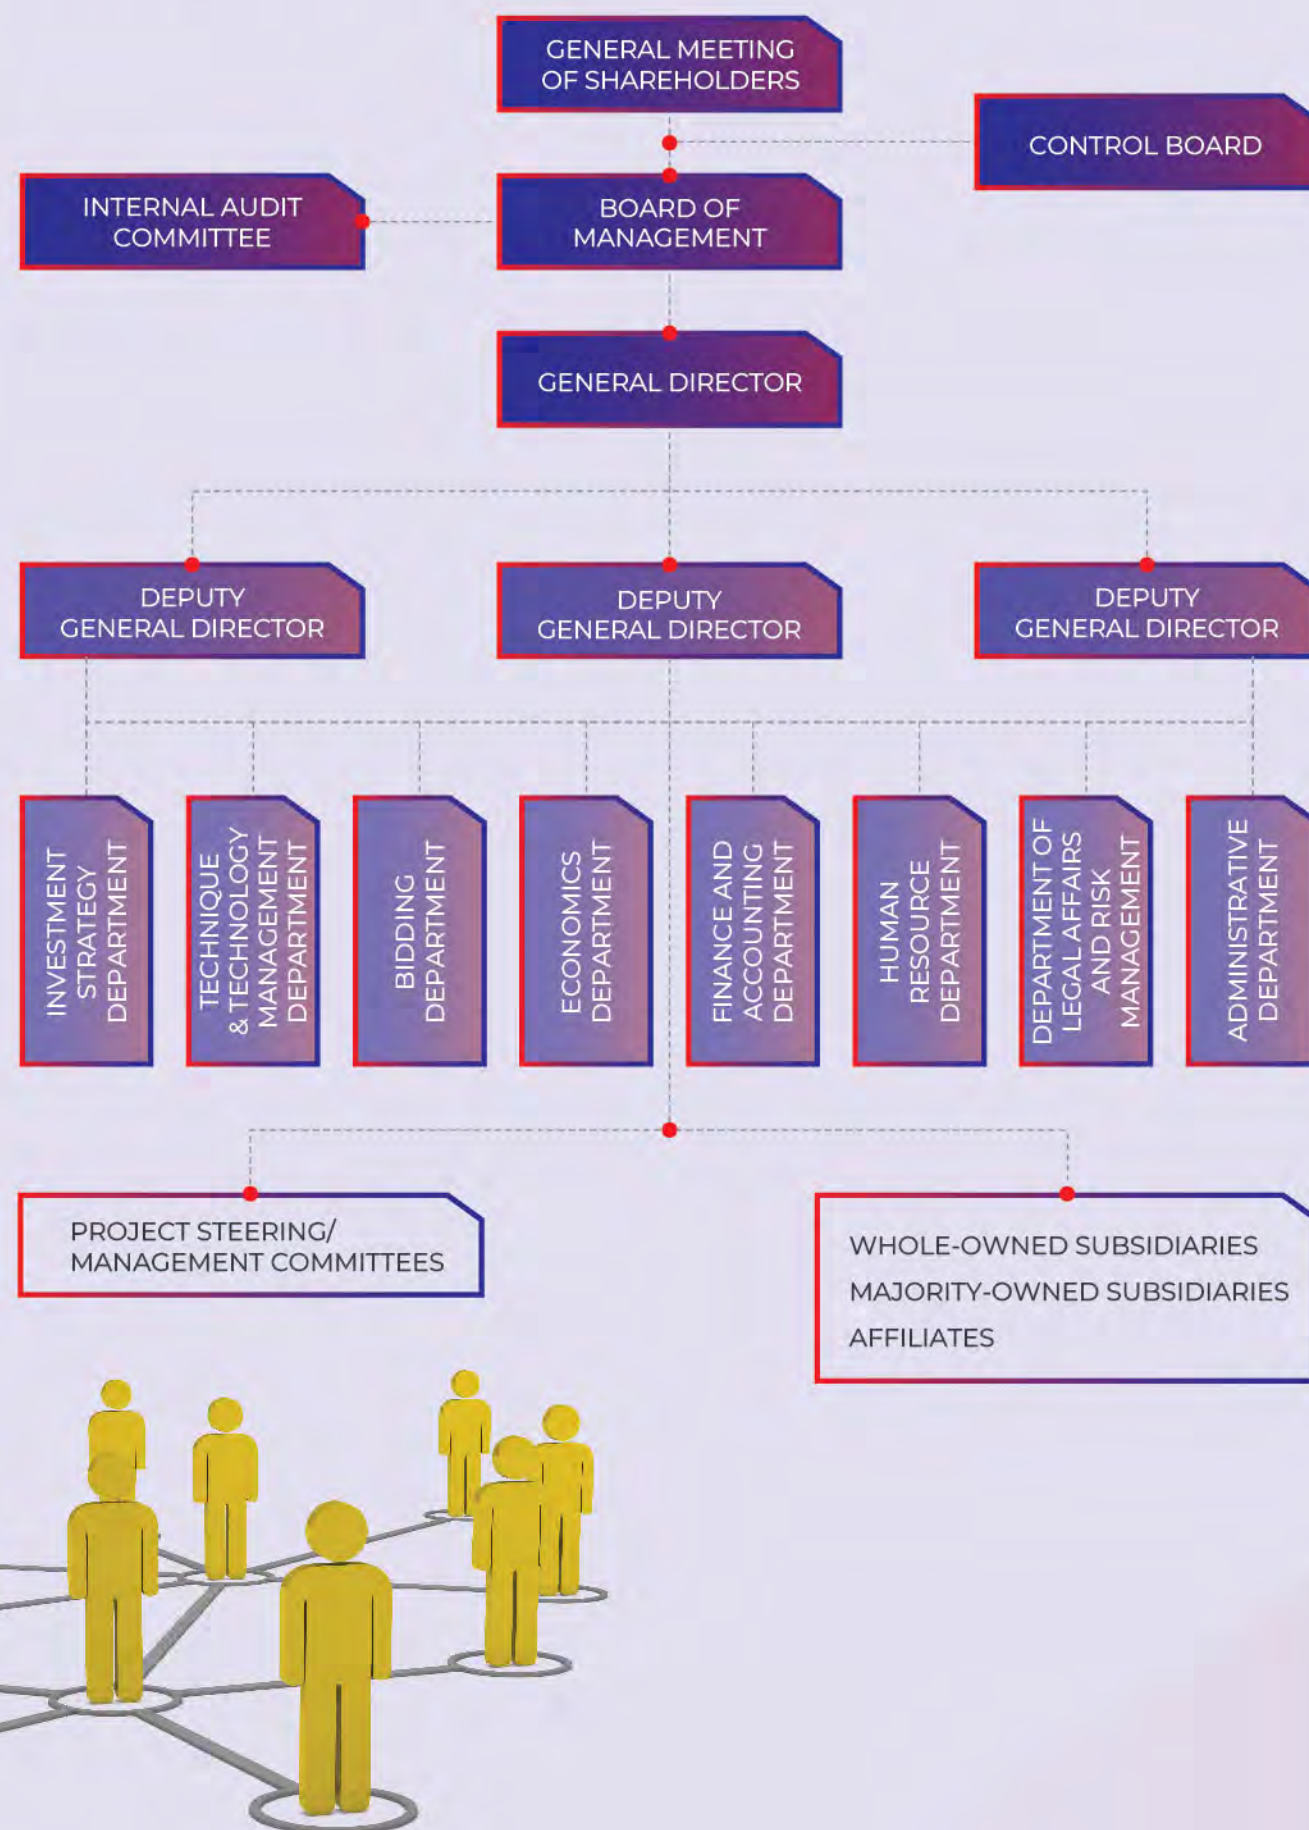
GENERAL MEETING OF SHAREHOLDERS

CONTROL BOARD

INTERNAL AUDIT COMMITTEE

BOARD OF MANAGEMENT

GENERAL DIRECTOR

DEPUTY GENERAL DIRECTOR

DEPUTY GENERAL DIRECTOR

DEPUTY GENERAL DIRECTOR

INVESTMENT STRATEGY DEPARTMENT

TECHNIQUE & TECHNOLOGY MANAGEMENT DEPARTMENT

BIDDING DEPARTMENT

ECONOMICS DEPARTMENT

FINANCE AND ACCOUNTING DEPARTMENT

HUMAN RESOURCE DEPARTMENT

DEPARTMENT OF LEGAL AFFAIRS AND RISK MANAGEMENT

ADMINISTRATIVE DEPARTMENT

PROJECT STEERING/ MANAGEMENT COMMITTEES

WHOLE-OWNED SUBSIDIARIES
MAJORITY-OWNED SUBSIDIARIES
AFFILIATES